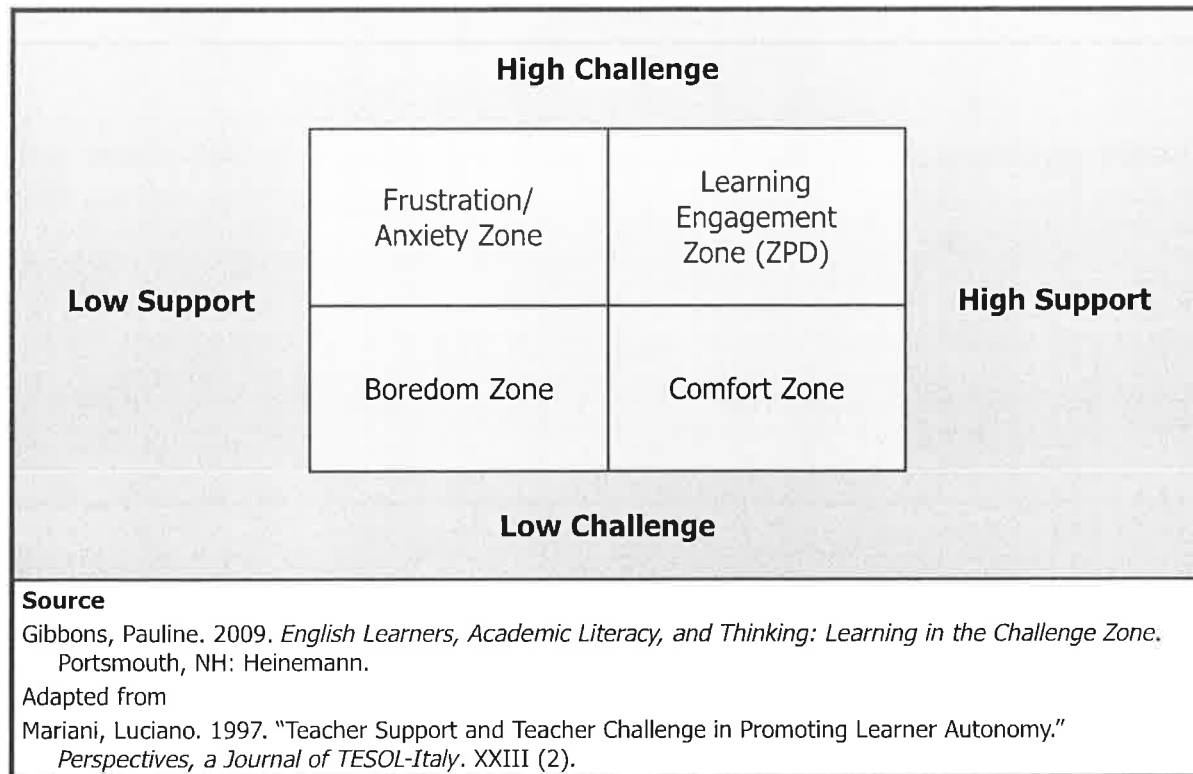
High Challenge

Low Support

| Frustration/ Anxiety Zone | Learning Engagement Zone (ZPD) |
|---|---|
| Boredom Zone | Comfort Zone |

High Support

Low Challenge

**Source**

Gibbons, Pauline. 2009. *English Learners, Academic Literacy, and Thinking: Learning in the Challenge Zone*. Portsmouth, NH: Heinemann.

Adapted from

Mariani, Luciano. 1997. "Teacher Support and Teacher Challenge in Promoting Learner Autonomy." *Perspectives, a Journal of TESOL-Italy*. XXIII (2).